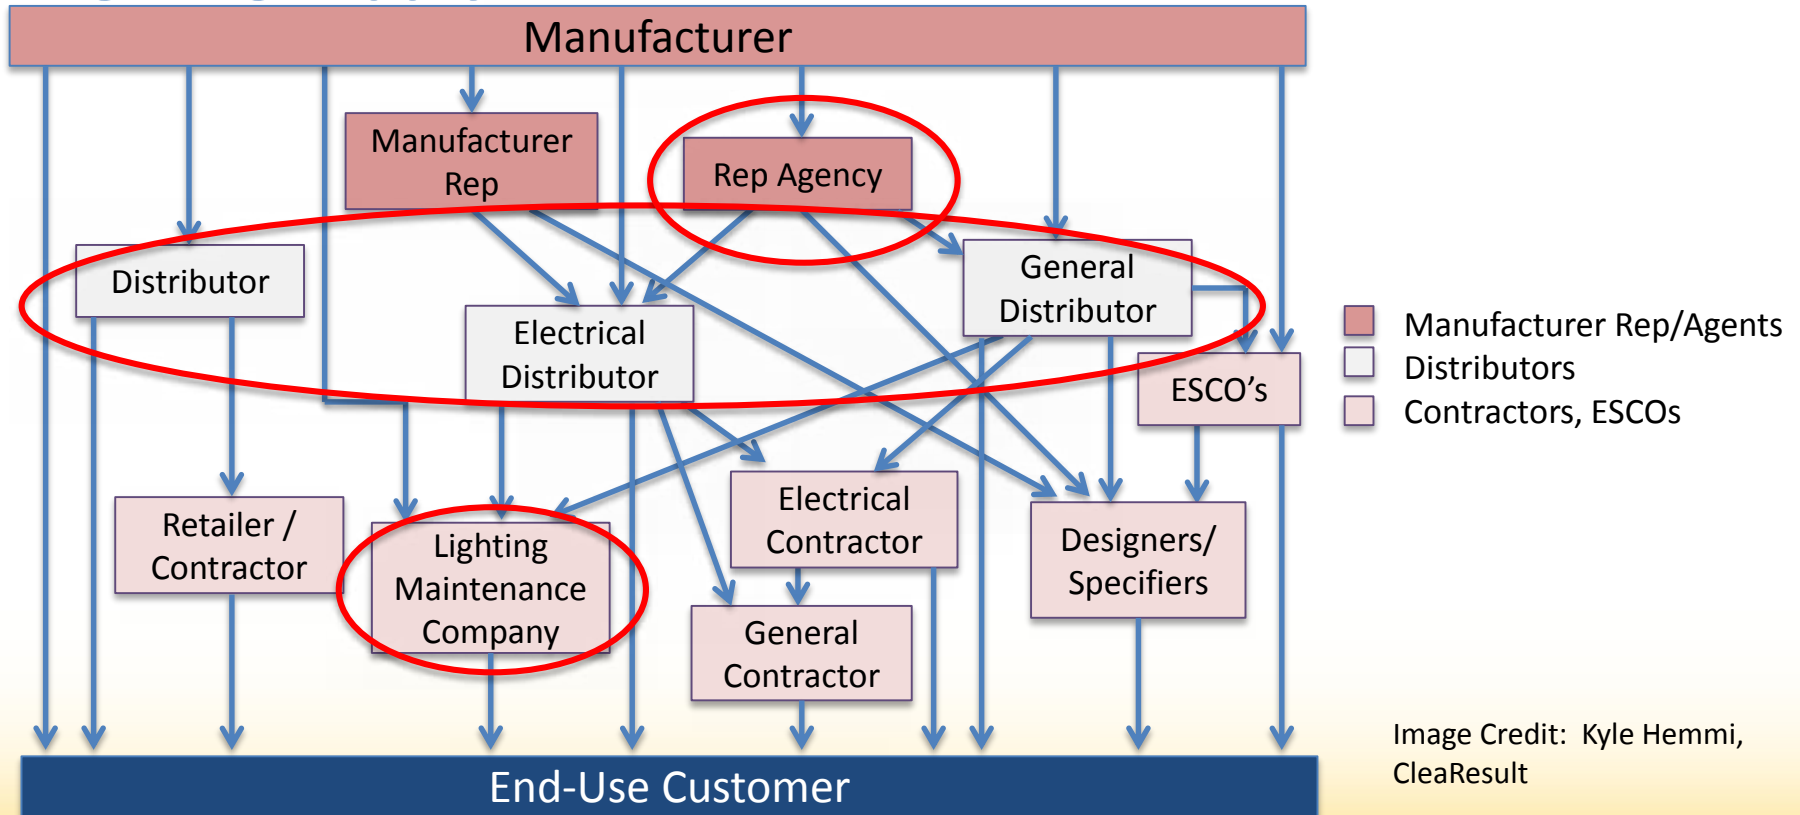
Manufacturer

Manufacturer Rep

Rep Agency

Distributor

General Distributor

Electrical Distributor

ESCO’s

Retailer / Contractor

Lighting Maintenance Company

Electrical Contractor

Designers/ Specifiers

General Contractor

End-Use Customer

Manufacturer Rep/Agents
Distributors
Contractors, ESCOs

Image Credit: Kyle Hemmi, CleaResult